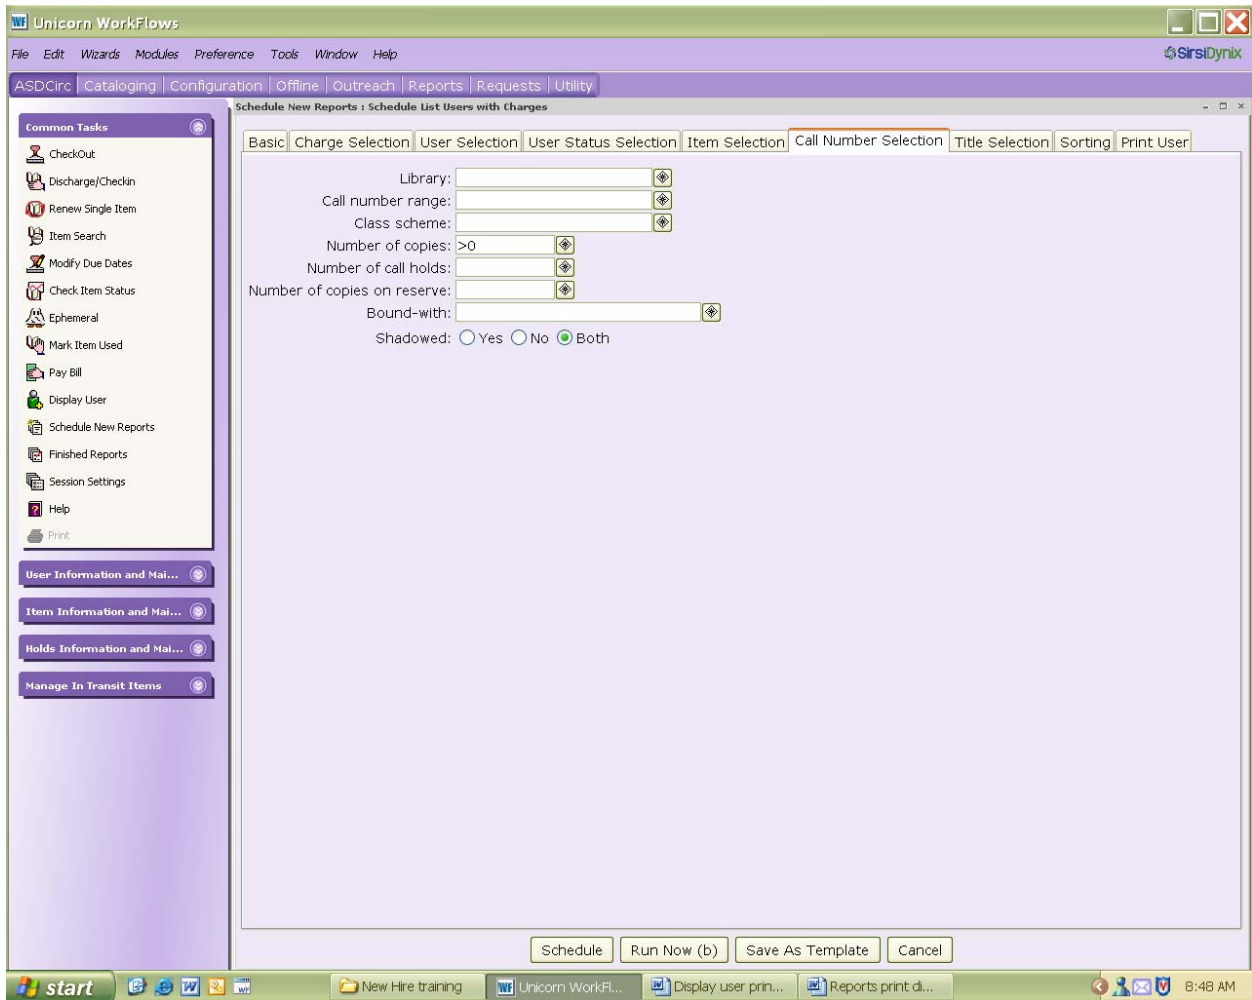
Unicorn WorkFlows

File Edit Wizards Modules Preference Tools Window Help

SirsiDynix

ASDCirc | Cataloging | Configuration | Offline | Outreach | Reports | Requests | Utility

Schedule New Reports : Schedule List Users with Charges

Common Tasks
CheckOut
Discharge/Checkin
Renew Single Item
Item Search
Modify Due Dates
Check Item Status
Ephemeral
Mark Item Used
Pay Bill
Display User
Schedule New Reports
Finished Reports
Session Settings
Help
Print

User Information and Mai...
Item Information and Mai...
Holds Information and Mai...
Manage In Transit Items

Basic | Charge Selection | User Selection | User Status Selection | Item Selection | Call Number Selection | Title Selection | Sorting | Print User

Library:
Call number range:
Class scheme:
Number of copies: >0
Number of call holds:
Number of copies on reserve:
Bound-with:
Shadowed: Yes No Both

Schedule | Run Now (b) | Save As Template | Cancel

start | New Hire training | Unicorn WorkFl... | Display user prin... | Reports print di... | 8:48 AM